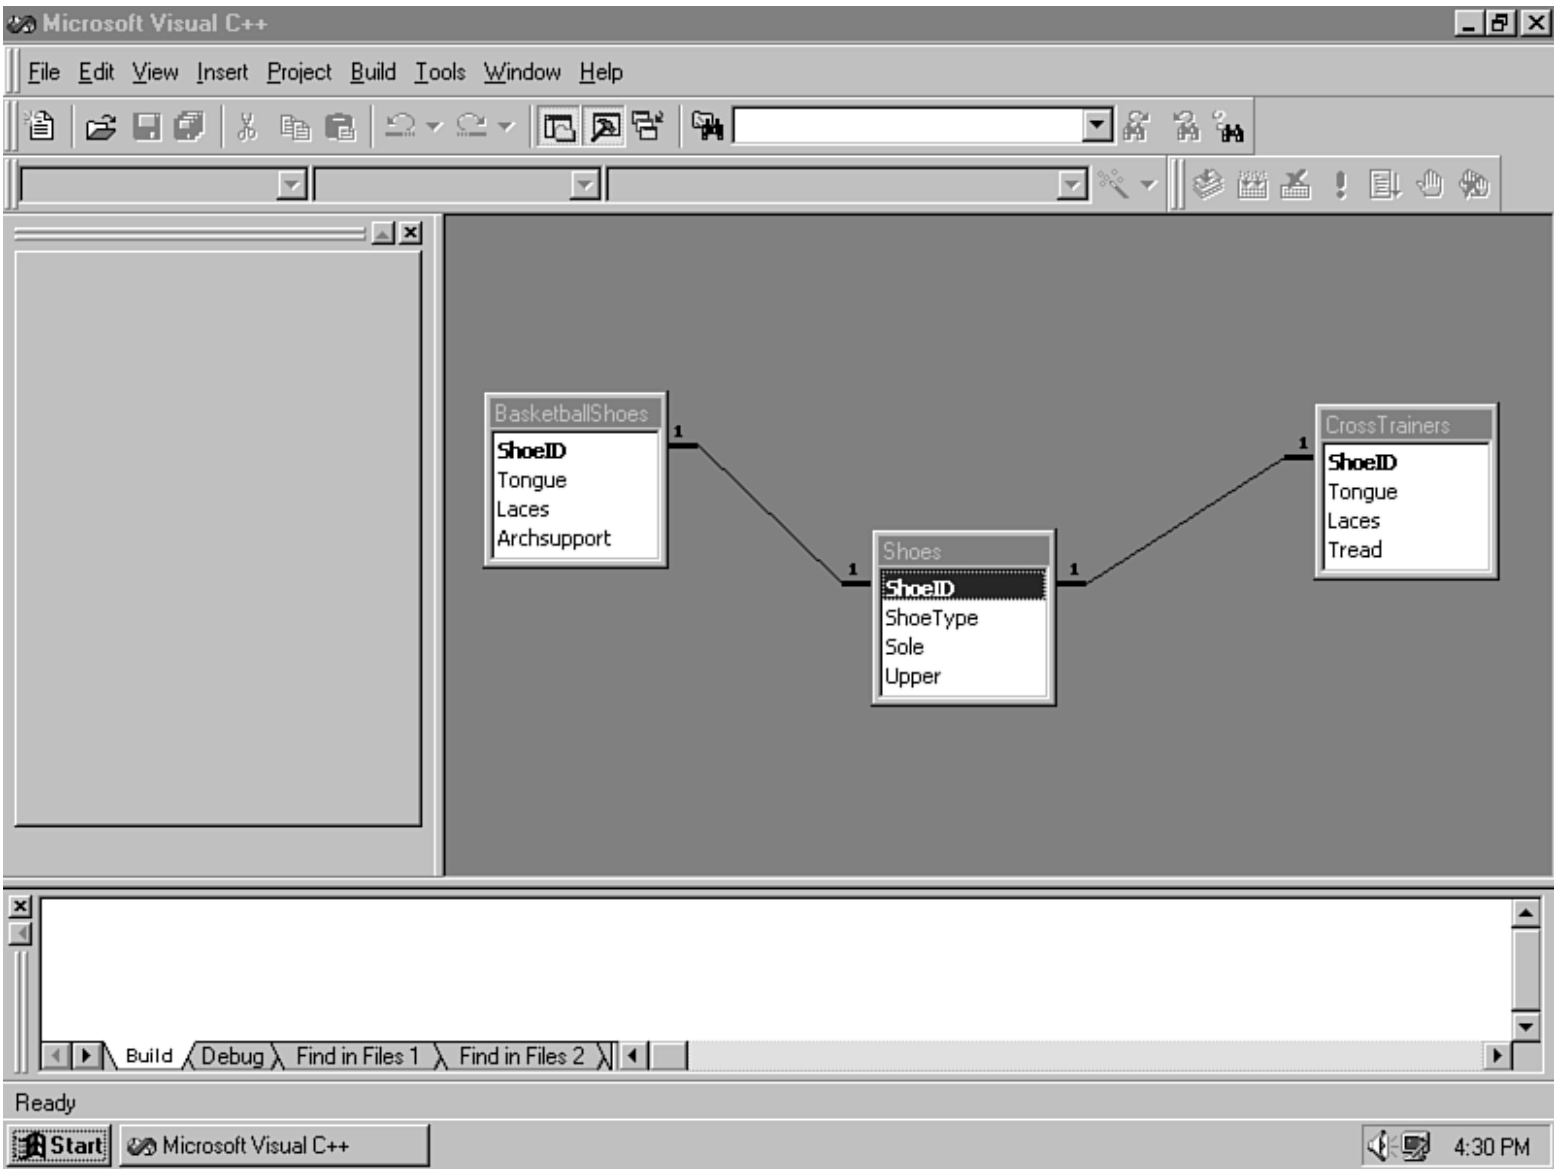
Microsoft Visual C++

File Edit View Insert Project Build Tools Window Help

BasketballShoes
ShoeID
Tongue
Laces
Archsupport

1

1

Shoes
ShoeID
ShoeType
Sole
Upper

1

1

CrossTrainers
ShoeID
Tongue
Laces
Tread

Build Debug Find in Files 1 Find in Files 2

Ready

Start Microsoft Visual C++ 4:30 PM